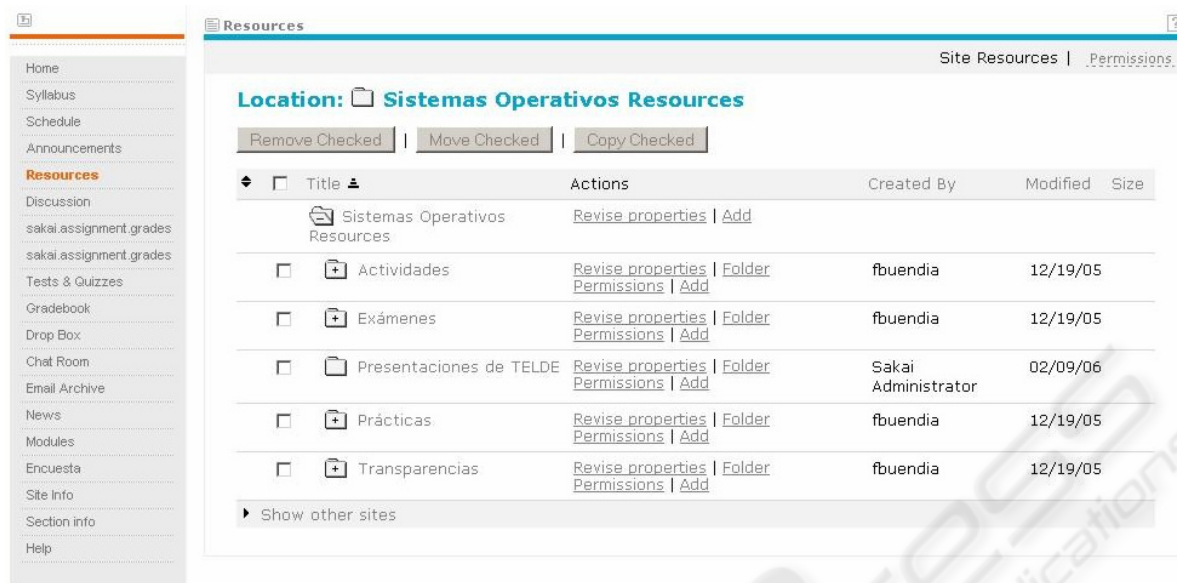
Home
Syllabus
Schedule
Announcements
Resources
Discussion
sakai.assignment.grades
sakai.assignment.grades
Tests & Quizzes
Gradebook
Drop Box
Chat Room
Email Archive
News
Modules
Encuesta
Site Info
Section info
Help

Resources

Site Resources | Permissions

Location: Sistemas Operativos Resources

Remove Checked | Move Checked | Copy Checked

| | Title | Actions | Created By | Modified | Size |
|---|---|---|---|---|---|
| | Sistemas Operativos Resources | Revise properties \| Add | | | |
| ☐ | Actividades | Revise properties \| Folder Permissions \| Add | fbuendia | 12/19/05 | |
| ☐ | Exámenes | Revise properties \| Folder Permissions \| Add | fbuendia | 12/19/05 | |
| ☐ | Presentaciones de TELDE | Revise properties \| Folder Permissions \| Add | Sakai Administrator | 02/09/06 | |
| ☐ | Prácticas | Revise properties \| Folder Permissions \| Add | fbuendia | 12/19/05 | |
| ☐ | Transparencias | Revise properties \| Folder Permissions \| Add | fbuendia | 12/19/05 | |

Show other sites